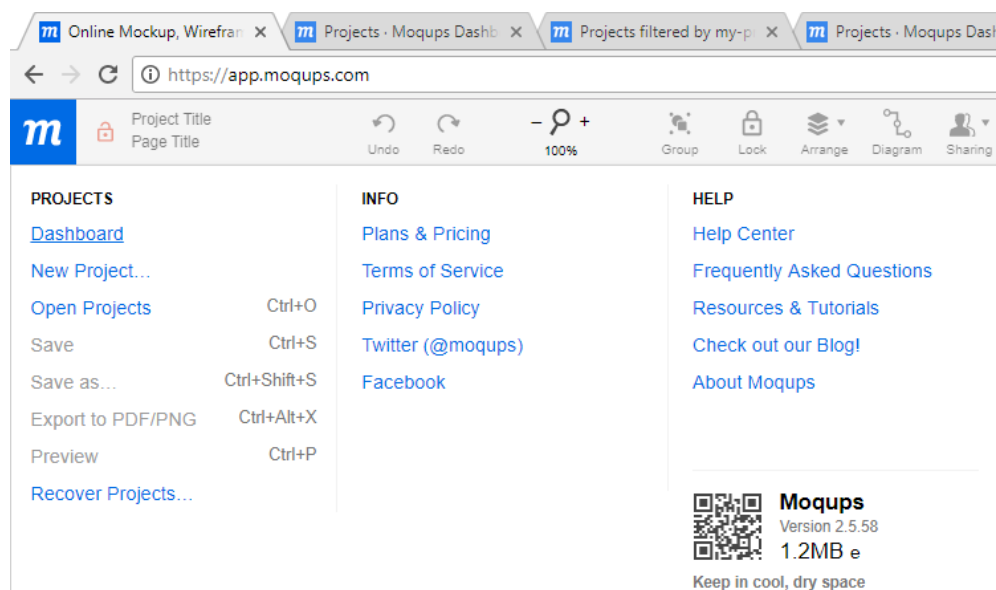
Online Mockup, Wirefram ✕ | Projects · Moqups Dashb ✕ | Projects filtered by my-p ✕ | Projects · Moqups Dash

https://app.moqups.com

m | Project Title | Page Title | Undo | Redo | – + | 100% | Group | Lock | Arrange | Diagram | Sharing

PROJECTS

Dashboard

New Project...

Open Projects Ctrl+O

Save Ctrl+S

Save as... Ctrl+Shift+S

Export to PDF/PNG Ctrl+Alt+X

Preview Ctrl+P

Recover Projects...

INFO

Plans & Pricing

Terms of Service

Privacy Policy

Twitter (@moqups)

Facebook

HELP

Help Center

Frequently Asked Questions

Resources & Tutorials

Check out our Blog!

About Moqups

Moqups

Version 2.5.58

1.2MB e

Keep in cool, dry space